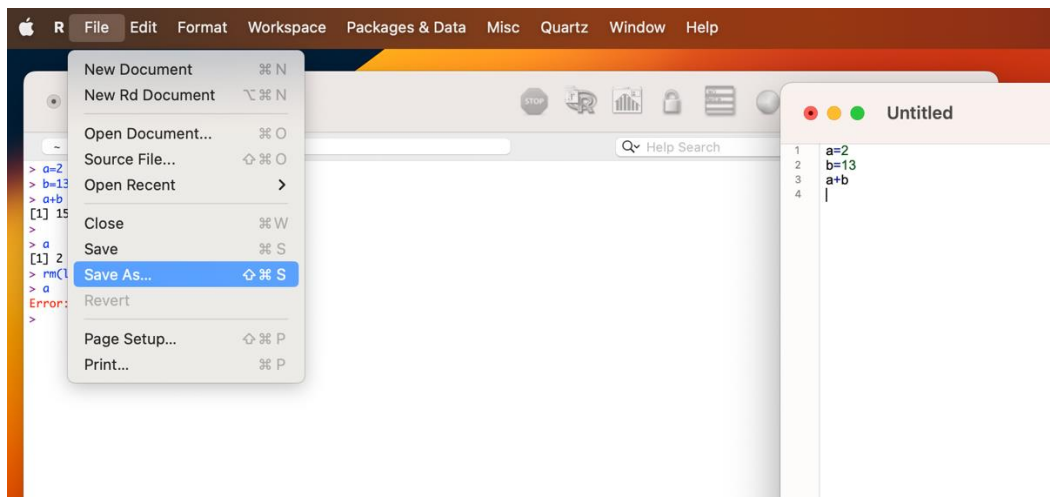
R File Edit Format Workspace Packages & Data Misc Quartz Window Help

New Document ⌘N
New Rd Document ⌥⌘N
Open Document... ⌘O
Source File... ⇧⌘O
Open Recent >
Close ⌘W
Save ⌘S
Save As... ⇧⌘S
Revert
Page Setup... ⇧⌘P
Print... ⌘P

STOP

Help Search

~
> a=2
> b=13
> a+b
[1] 15
>
> a
[1] 2
> rm(l
> a
Error:
>

Untitled

1 a=2
2 b=13
3 a+b
4